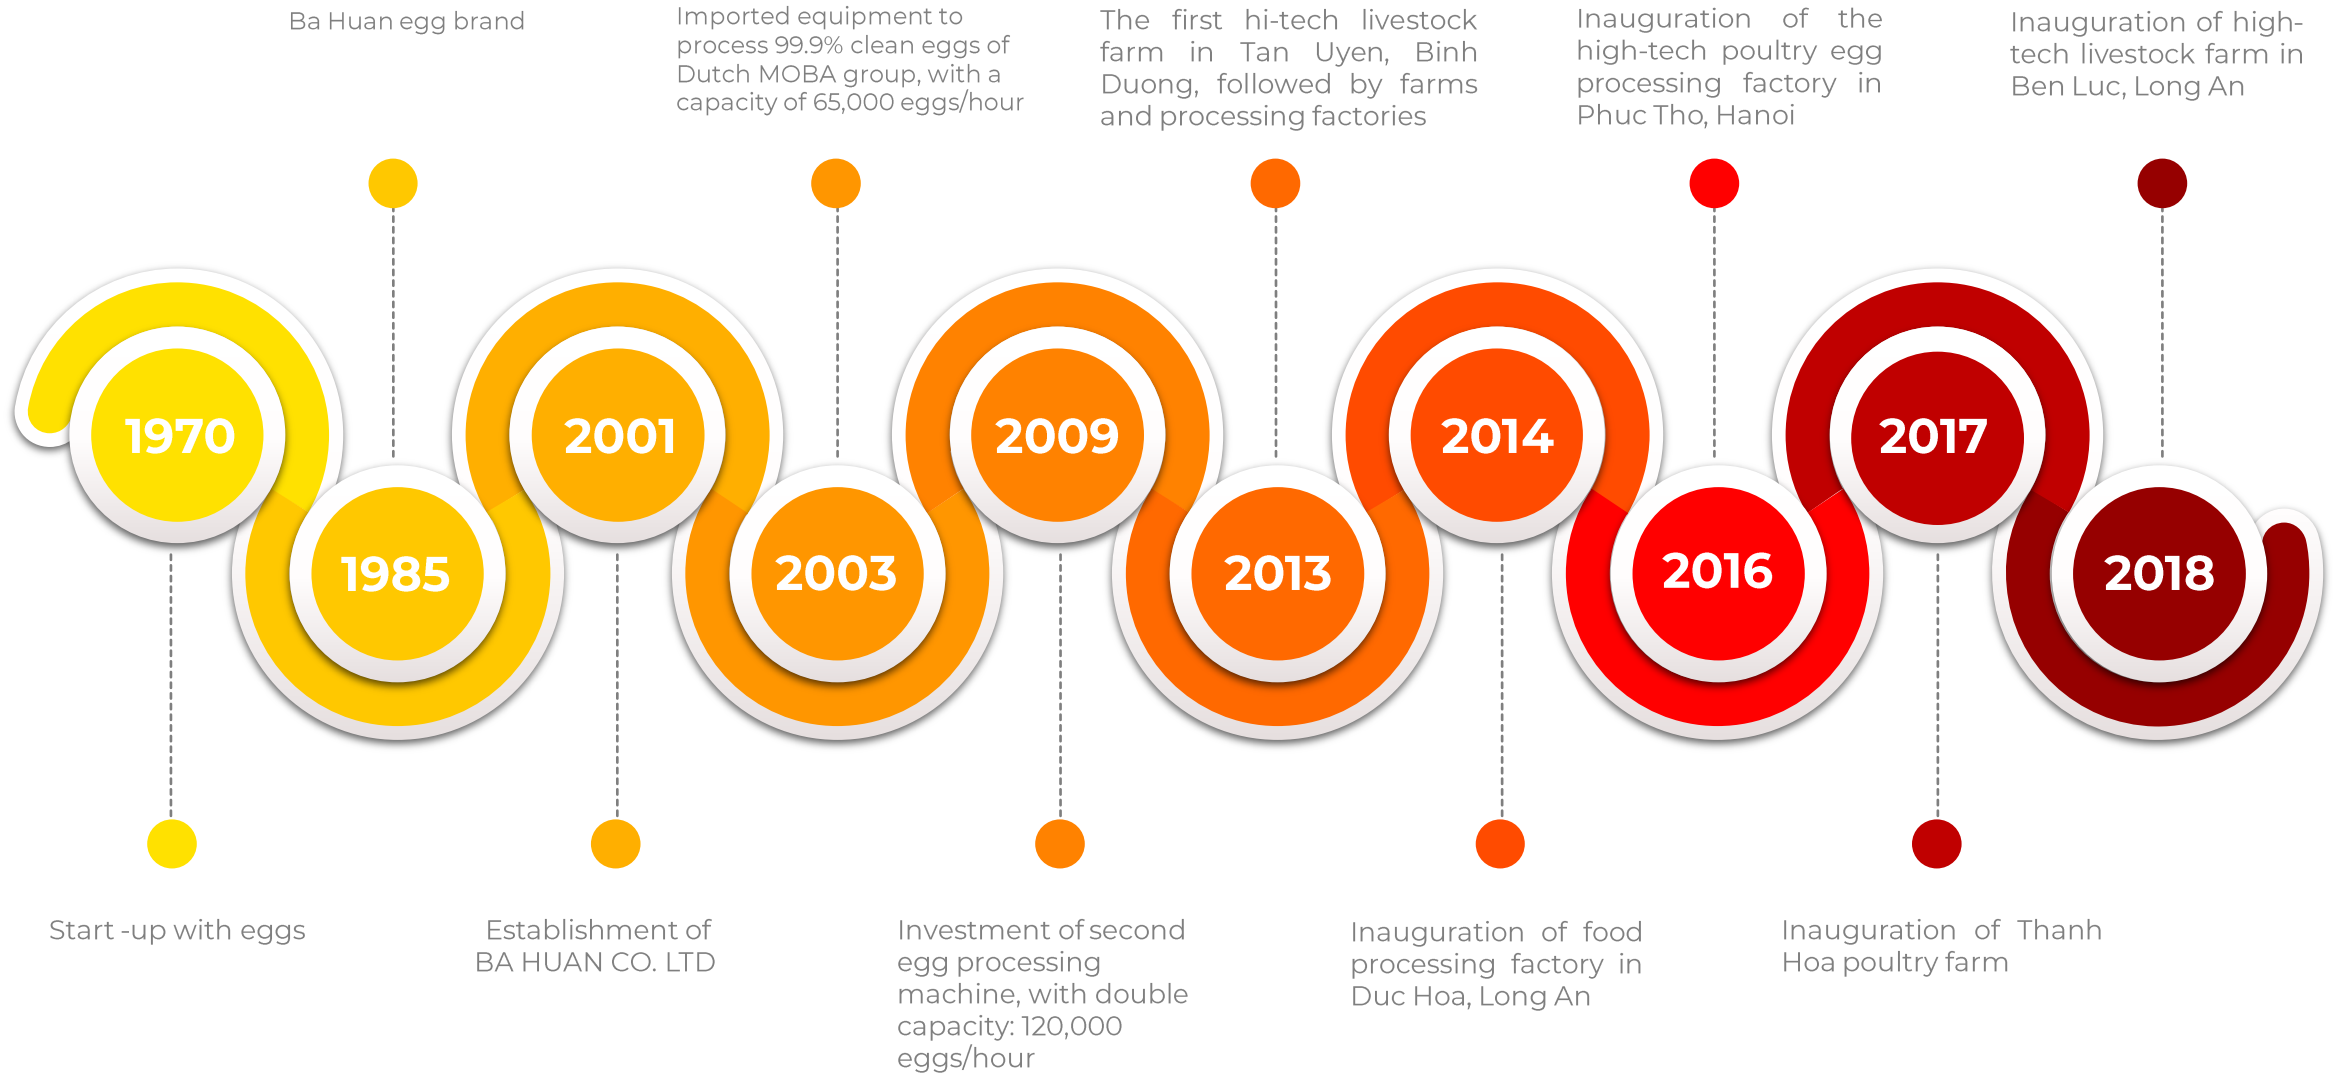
Ba Huan egg brand

Imported equipment to process 99.9% clean eggs of Dutch MOBA group, with a capacity of 65,000 eggs/hour

The first hi-tech livestock farm in Tan Uyen, Binh Duong, followed by farms and processing factories

Inauguration of the high-tech poultry egg processing factory in Phuc Tho, Hanoi

Inauguration of high-tech livestock farm in Ben Luc, Long An

1970

1985

2001

2003

2009

2013

2014

2016

2017

2018

Start -up with eggs

Establishment of BA HUAN CO. LTD

Investment of second egg processing machine, with double capacity: 120,000 eggs/hour

Inauguration of food processing factory in Duc Hoa, Long An

Inauguration of Thanh Hoa poultry farm